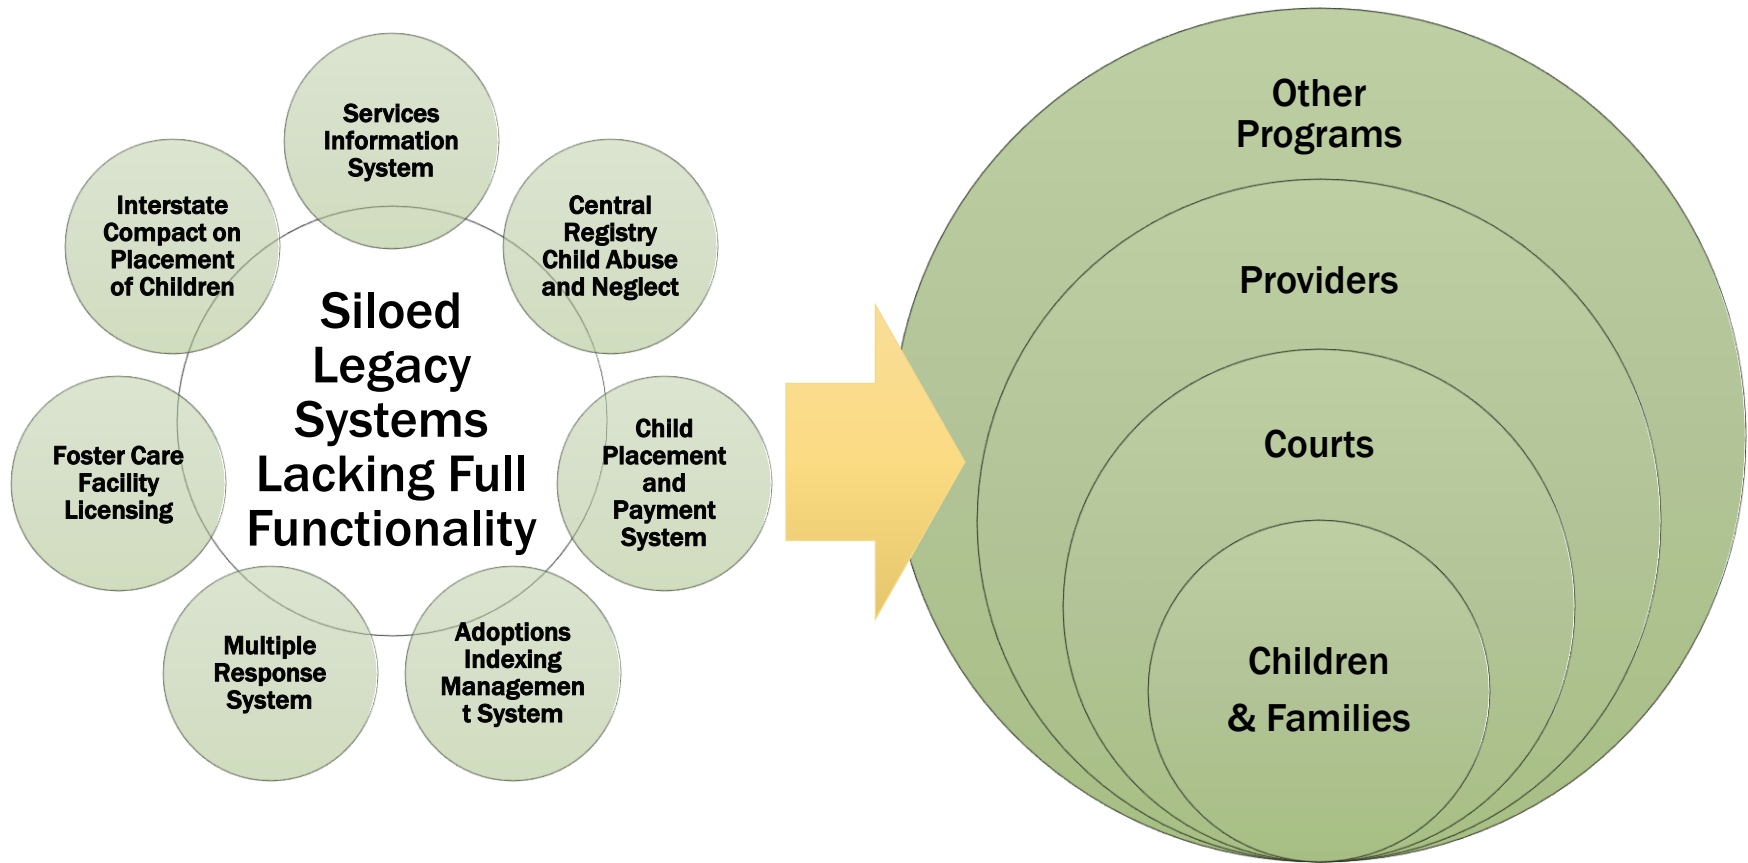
Services Information System

Central Registry Child Abuse and Neglect

Child Placement and Payment System

Adoptions Indexing Managemen t System

Multiple Response System

Foster Care Facility Licensing

Interstate Compact on Placement of Children

Siloed Legacy Systems Lacking Full Functionality

Other Programs

Providers

Courts

Children & Families